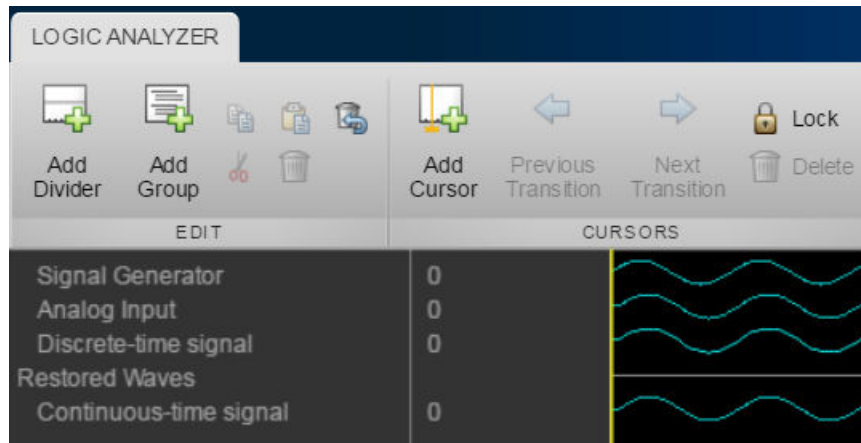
LOGIC ANALYZER

Add Divider
Add Group
Add Cursor
Previous Transition
Next Transition
Lock
Delete

EDIT
CURSORS

Signal Generator 0
Analog Input 0
Discrete-time signal 0
Restored Waves
Continuous-time signal 0